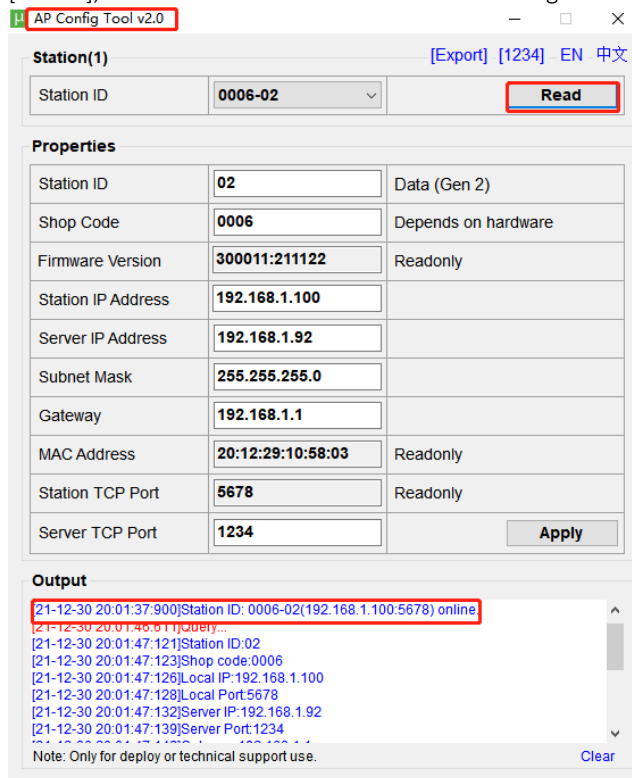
AP Config Tool v2.0

Station(1)

[Export] [1234] EN 中文

| Station ID | 0006-02 | Read |
|---|---|---|

Properties

| Station ID | 02 | Data (Gen 2) |
|---|---|---|
| Shop Code | 0006 | Depends on hardware |
| Firmware Version | 300011:211122 | Readonly |
| Station IP Address | 192.168.1.100 | |
| Server IP Address | 192.168.1.92 | |
| Subnet Mask | 255.255.255.0 | |
| Gateway | 192.168.1.1 | |
| MAC Address | 20:12:29:10:58:03 | Readonly |
| Station TCP Port | 5678 | Readonly |
| Server TCP Port | 1234 | Apply |

Output

[21-12-30 20:01:37:900]Station ID: 0006-02(192.168.1.100:5678) online.
[21-12-30 20:01:46.611]Query...
[21-12-30 20:01:47:121]Station ID:02
[21-12-30 20:01:47:123]Shop code:0006
[21-12-30 20:01:47:126]Local IP:192.168.1.100
[21-12-30 20:01:47:128]Local Port:5678
[21-12-30 20:01:47:132]Server IP:192.168.1.92
[21-12-30 20:01:47:139]Server Port:1234
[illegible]

Note: Only for deploy or technical support use.

Clear